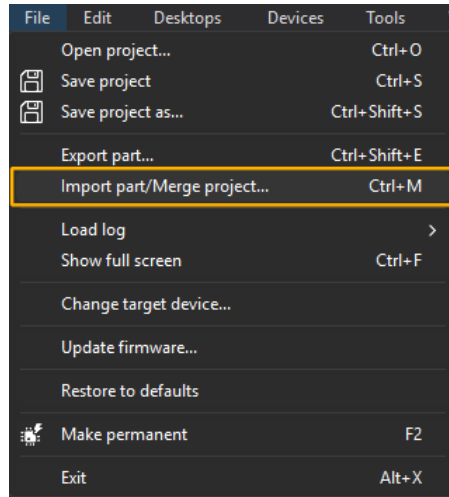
File Edit Desktops Devices Tools

| | |
|---|---|
| Open project... | Ctrl+O |
| Save project | Ctrl+S |
| Save project as... | Ctrl+Shift+S |
| Export part... | Ctrl+Shift+E |
| Import part/Merge project... | Ctrl+M |
| Load log | > |
| Show full screen | Ctrl+F |
| Change target device... | |
| Update firmware... | |
| Restore to defaults | |
| Make permanent | F2 |
| Exit | Alt+X |